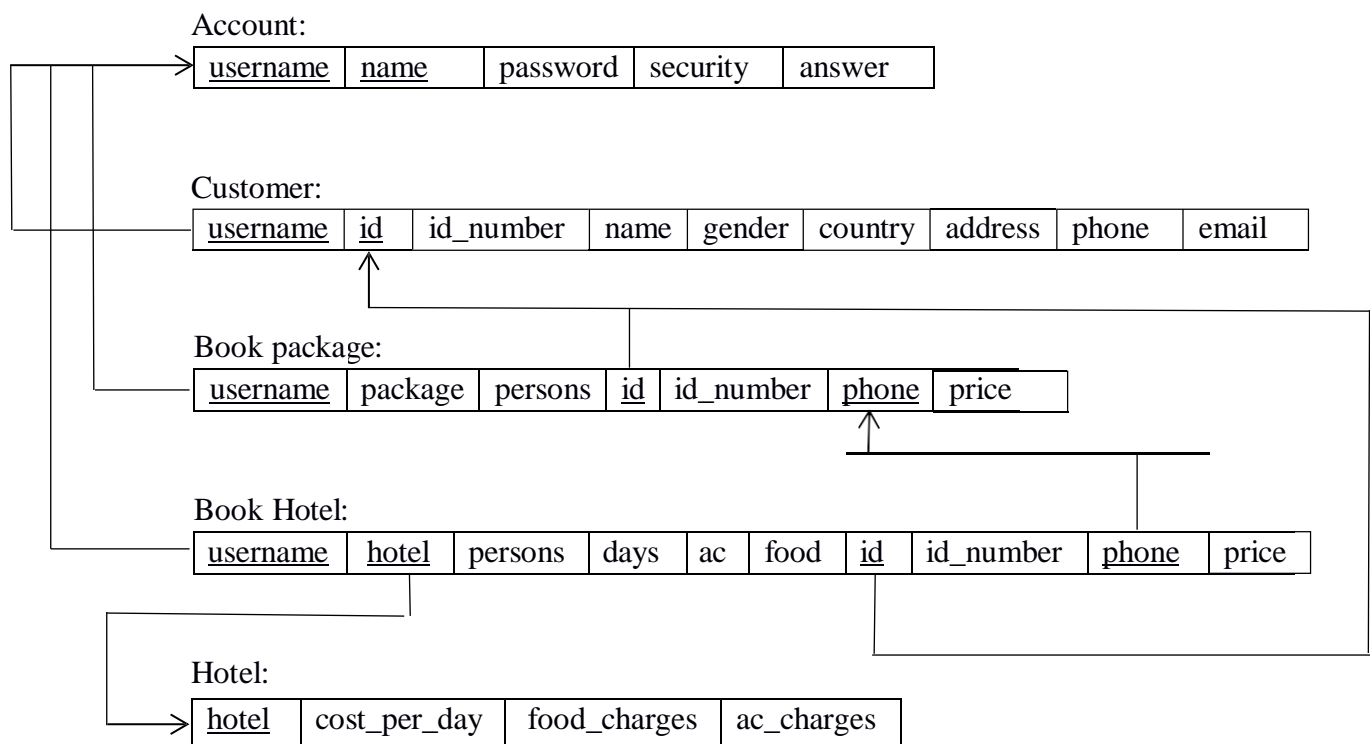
Account:

| username | name | password | security | answer |
|---|---|---|---|---|

Customer:

| username | id | id_number | name | gender | country | address | phone | email |
|---|---|---|---|---|---|---|---|---|

Book package:

| username | package | persons | id | id_number | phone | price |
|---|---|---|---|---|---|---|

Book Hotel:

| username | hotel | persons | days | ac | food | id | id_number | phone | price |
|---|---|---|---|---|---|---|---|---|---|

Hotel:

| hotel | cost_per_day | food_charges | ac_charges |
|---|---|---|---|